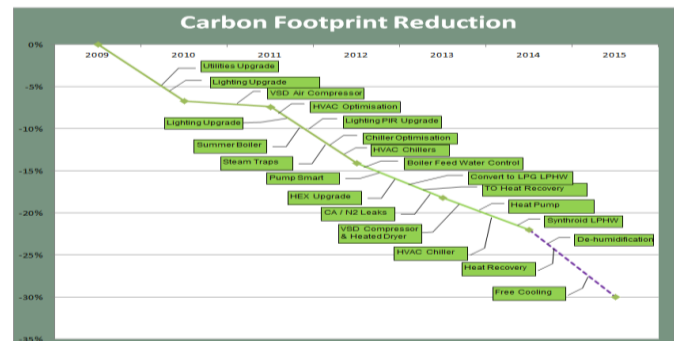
Carbon Footprint Reduction

0%
-5%
-10%
-15%
-20%
-25%
-30%
-35%

2009
2010
2011
2012
2013
2014
2015

Utilities Upgrade
Lighting Upgrade
VSD Air Compressor
Lighting Upgrade
HVAC Optimisation
Lighting PIR Upgrade
Summer Boiler
Chiller Optimisation
HVAC Chillers
Steam Traps
Boiler Feed Water Control
Pump Smart
Convert to LPG LPHW
HEX Upgrade
TO Heat Recovery
CA / N2 Leaks
Heat Pump
VSD Compressor & Heated Dryer
Synthroid LPHW
De-humidification
HVAC Chiller
Heat Recovery
Free Cooling